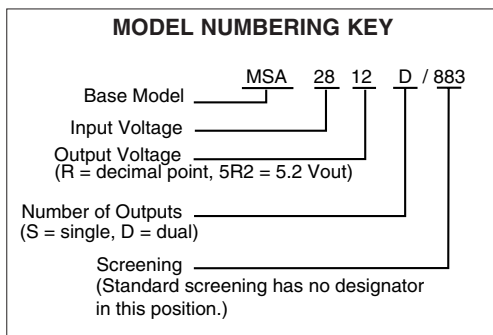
MODEL NUMBERING KEY

MSA 28 12 D / 883

Base Model

Input Voltage

Output Voltage
(R = decimal point, 5R2 = 5.2 Vout)

Number of Outputs
(S = single, D = dual)

Screening
(Standard screening has no designator in this position.)